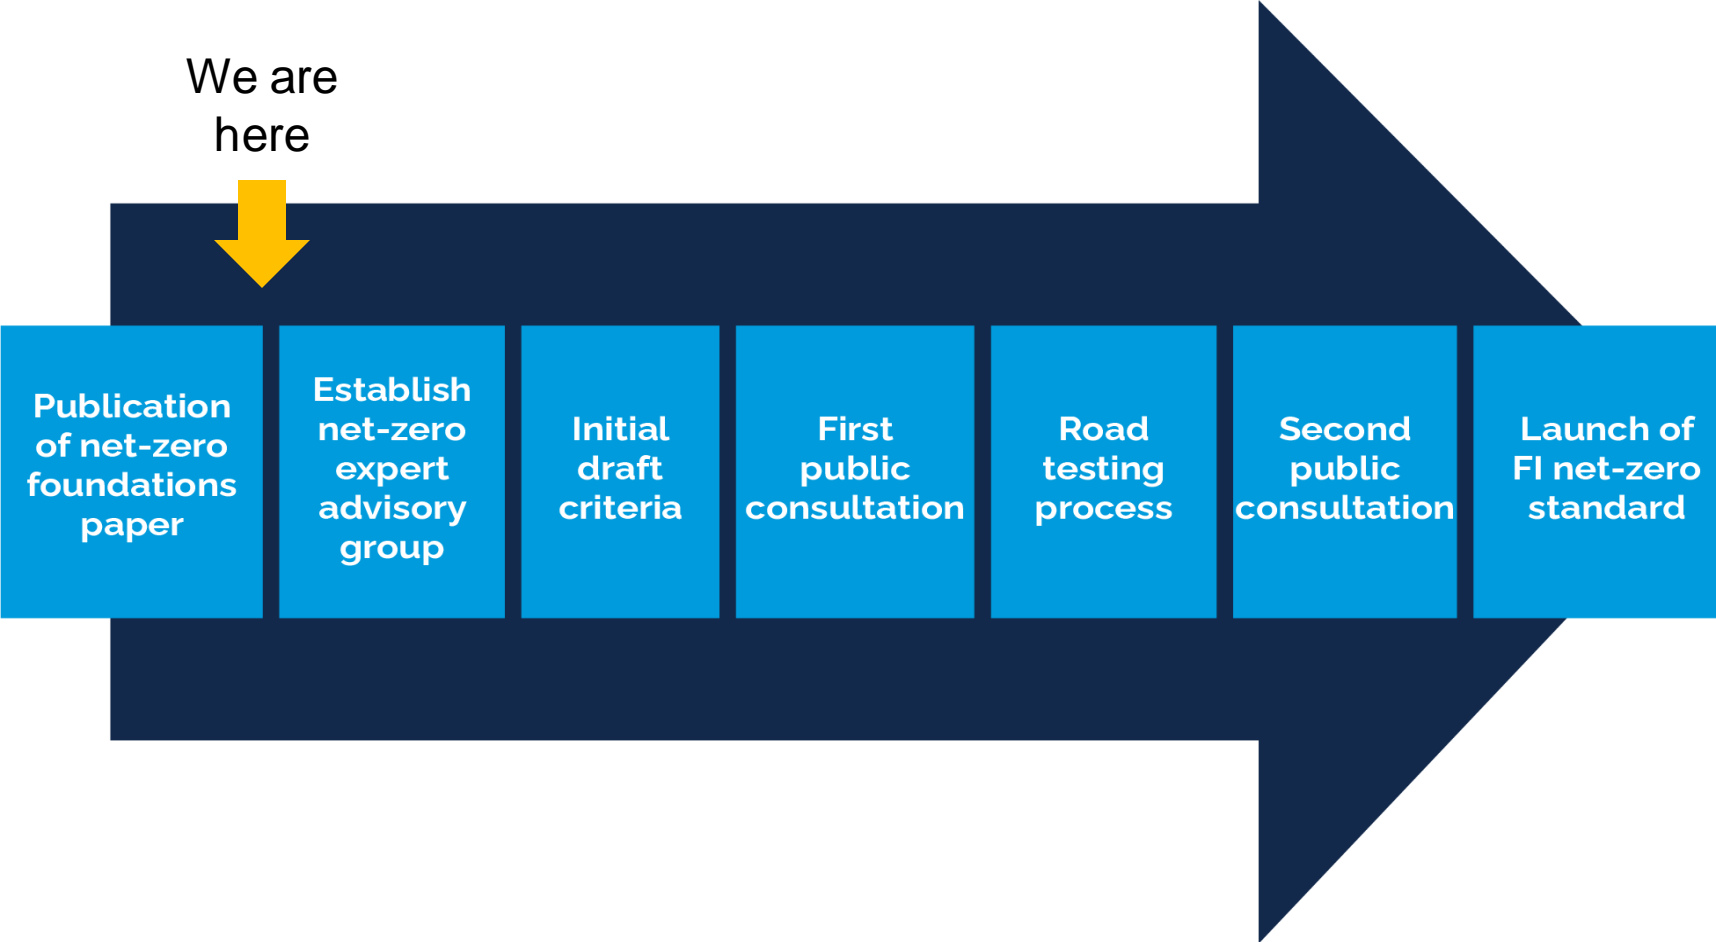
We are here

Publication of net-zero foundations paper

Establish net-zero expert advisory group

Initial draft criteria

First public consultation

Road testing process

Second public consultation

Launch of FI net-zero standard